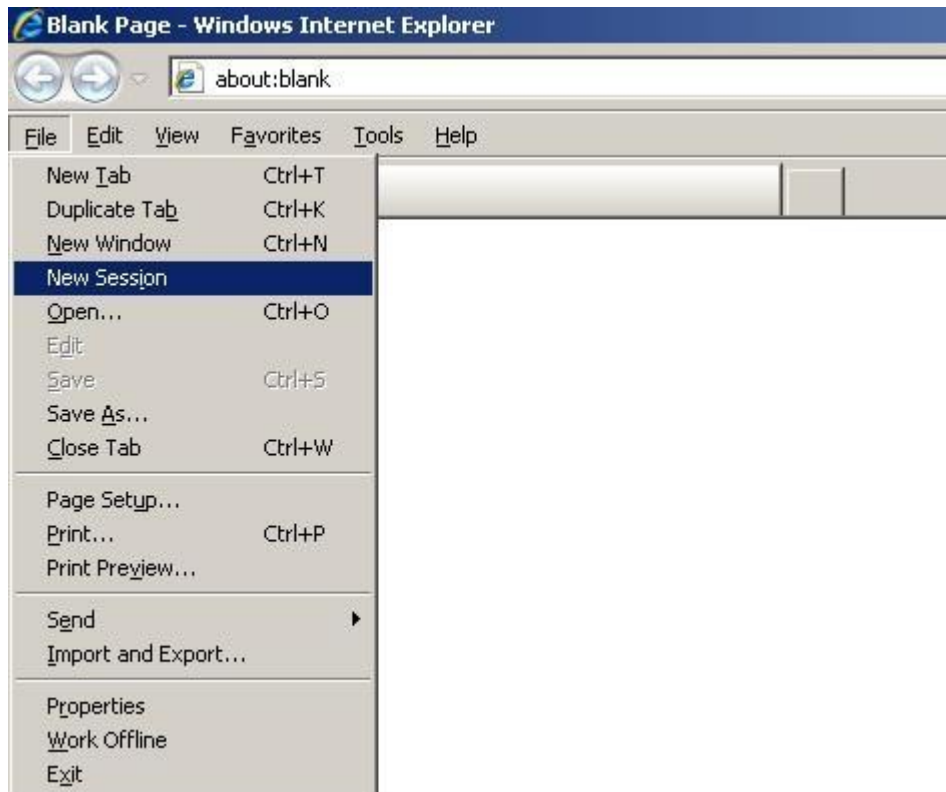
Blank Page - Windows Internet Explorer

about:blank

File Edit View Favorites Tools Help

New Tab Ctrl+T
Duplicate Tab Ctrl+K
New Window Ctrl+N
New Session
Open... Ctrl+O
Edit
Save Ctrl+S
Save As...
Close Tab Ctrl+W

Page Setup...
Print... Ctrl+P
Print Preview...

Send
Import and Export...

Properties
Work Offline
Exit